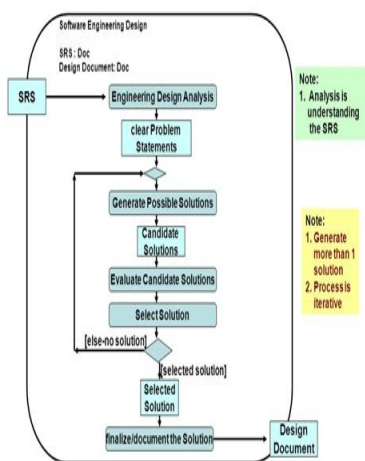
Software Engineering Design

SRS : Doc
Design Document: Doc

SRS

Engineering Design Analysis

clear Problem Statements

Generate Possible Solutions

Candidate Solutions

Evaluate Candidate Solutions

Select Solution

[else-no solution]

[selected solution]

Selected Solution

finalize/document the Solution

Design Document

Note:
1. Analysis is understanding the SRS

Note:
1. Generate more than 1 solution
2. Process is iterative